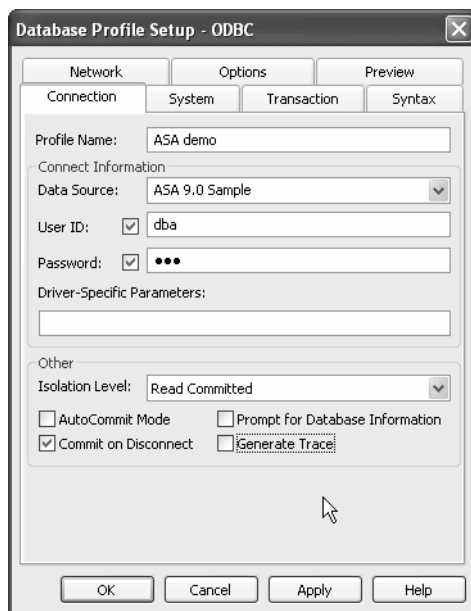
Database Profile Setup - ODBC

Network
Options
Preview
Connection
System
Transaction
Syntax

Profile Name: ASA demo

Connect Information
Data Source: ASA 9.0 Sample
User ID: dba
Password: •••
Driver-Specific Parameters:

Other
Isolation Level: Read Committed
AutoCommit Mode
Prompt for Database Information
Commit on Disconnect
Generate Trace

OK
Cancel
Apply
Help